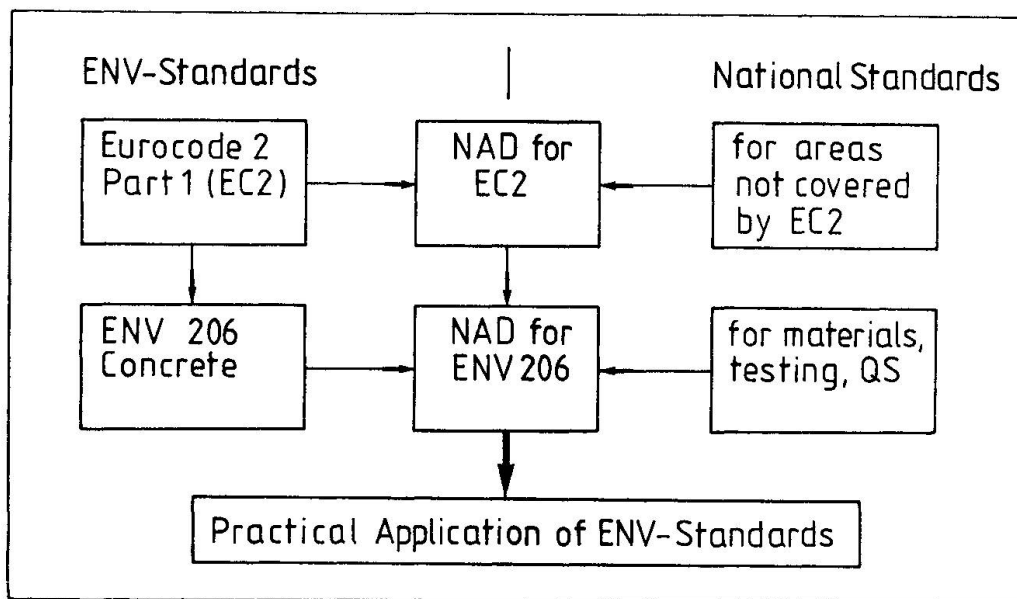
ENV-Standards

National Standards

Eurocode 2 Part 1 (EC2)

NAD for EC2

for areas not covered by EC2

ENV 206 Concrete

NAD for ENV 206

for materials, testing, QS

Practical Application of ENV-Standards